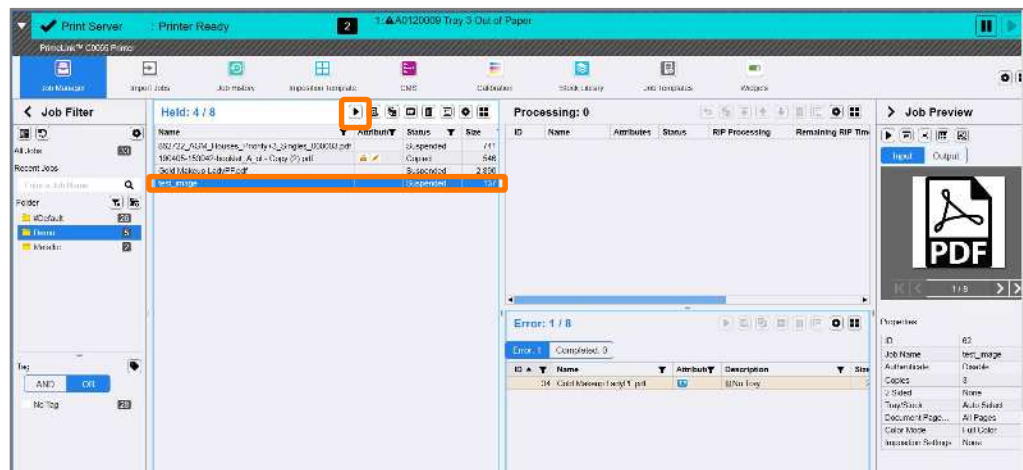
Print Server : Printer Ready 2 1: A0120009 Tray 3 Out of Paper

PrimeLink™ C9065 Printer

Job Manager Import Jobs Job History Imposition Template CMS Calibration Stock Library Job Templates Widgets

Job Filter

All Jobs 33
Recent Jobs
Enter a Job Name
Folder
#Default 28
Demo 5
Metallic 2

Tag
AND OR
No Tag 28

Held: 4 / 8

| Name | Attribut | Status | Size |
|---|---|---|---|
| 082722_ABM_Houses_Monthly+3_Singles_000000.pdf | | Suspended | 741 |
| 190405-150047-booklet_A.pdf - Copy (2).pdf | | Copied | 546 |
| Gold Makeup LadyPP.pdf | | Suspended | 2,896 |
| test_image | | Suspended | 137 |

Processing: 0

| ID | Name | Attributes | Status | RIP Processing | Remaining RIP Time |
|---|---|---|---|---|---|

Error: 1 / 8

Error: 1 Completed: 0

| ID | Name | Attribut | Description | Size |
|---|---|---|---|---|
| 34 | Gold Makeup Lady1 1.pdf | | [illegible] | |

Job Preview

Input Output

PDF

1 / 8

Properties

| | |
|---|---|
| ID | 62 |
| Job Name | test_image |
| Authenticate | Disable |
| Copies | 3 |
| 2 Sided | None |
| Tray/Stack | Auto Select |
| Document Page... | All Pages |
| Color Mode | Full Color |
| Imposition Settings | None |